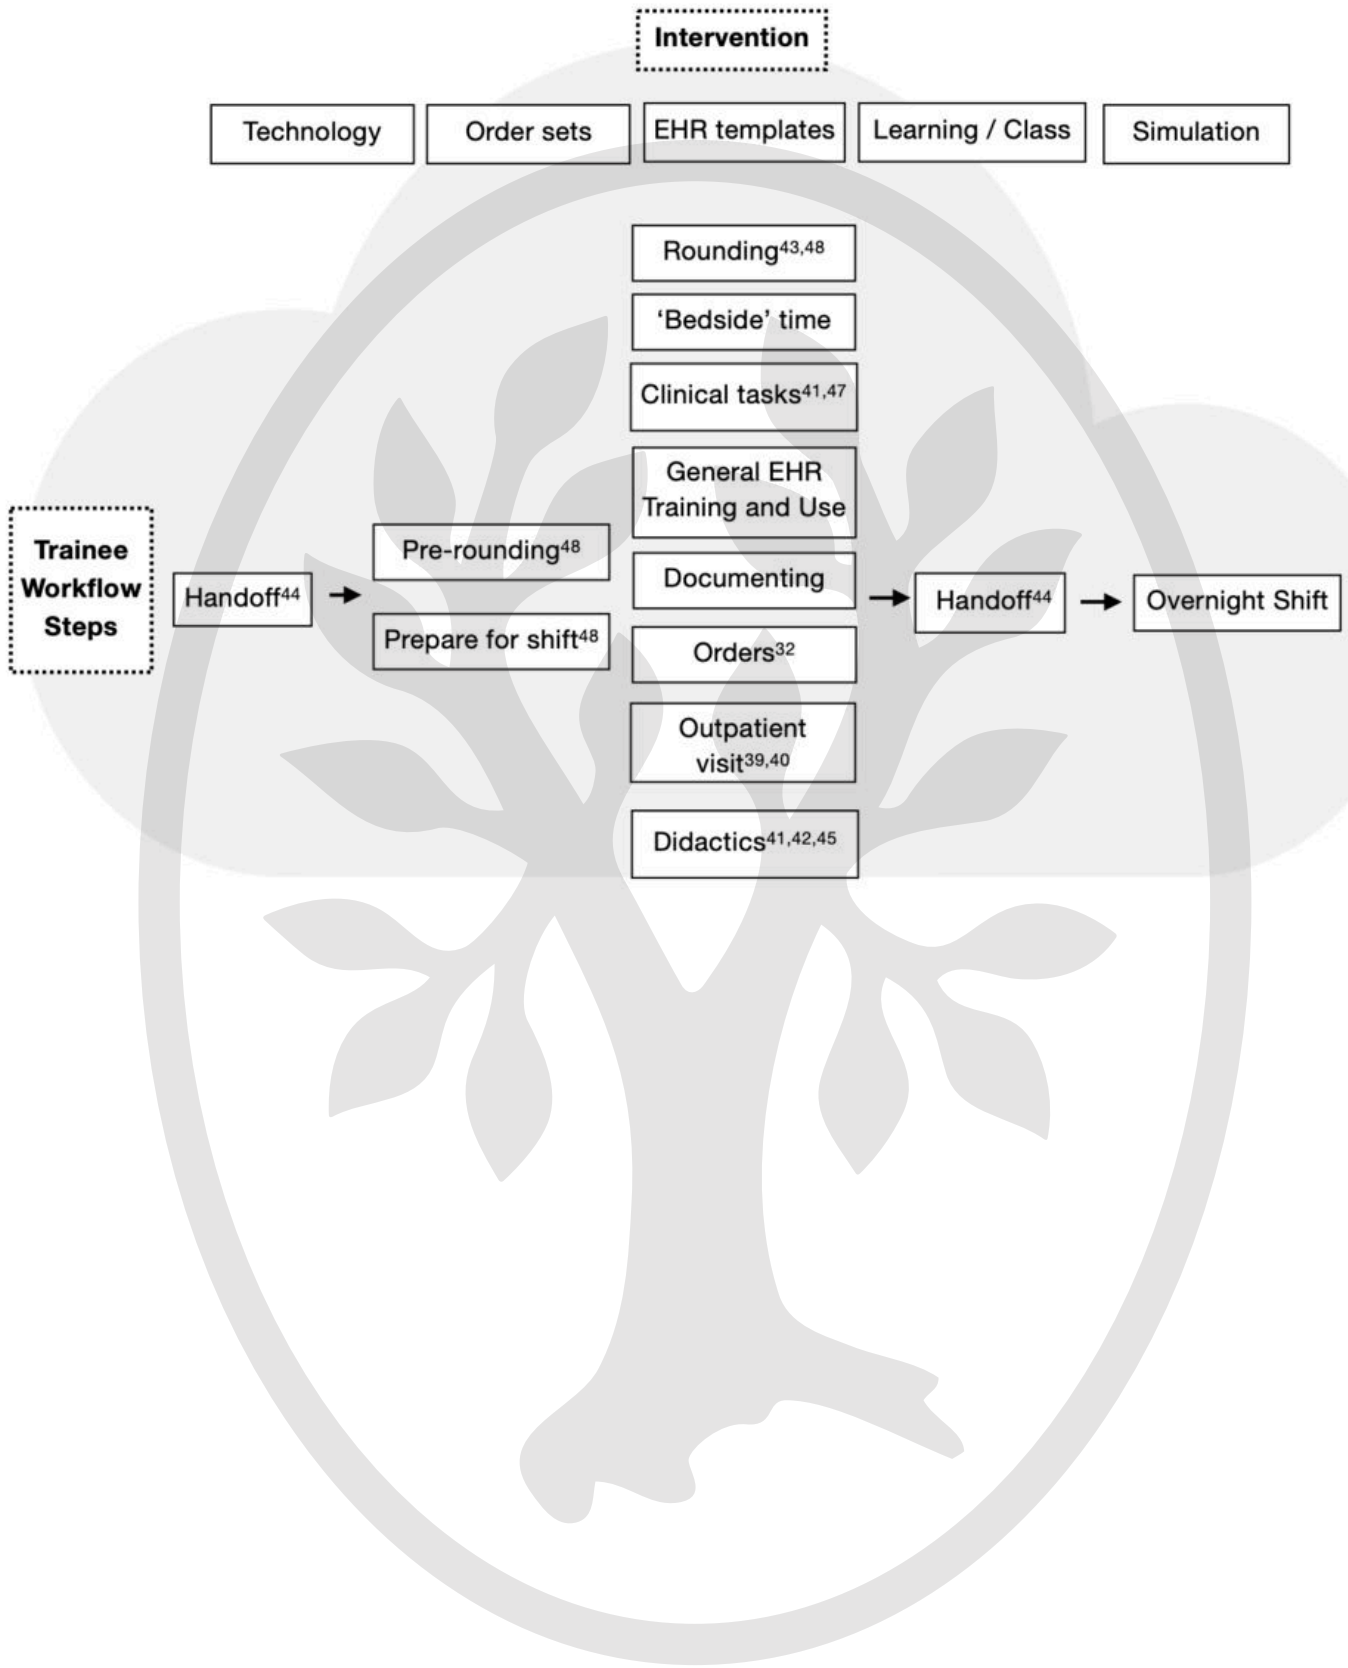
Intervention

Technology

Order sets

EHR templates

Learning / Class

Simulation

Trainee Workflow Steps

Handoff$^{44}$

Pre-rounding$^{48}$

Prepare for shift$^{48}$

Rounding$^{43,48}$

'Bedside' time

Clinical tasks$^{41,47}$

General EHR Training and Use

Documenting

Orders$^{32}$

Outpatient visit$^{39,40}$

Didactics$^{41,42,45}$

Handoff$^{44}$

Overnight Shift